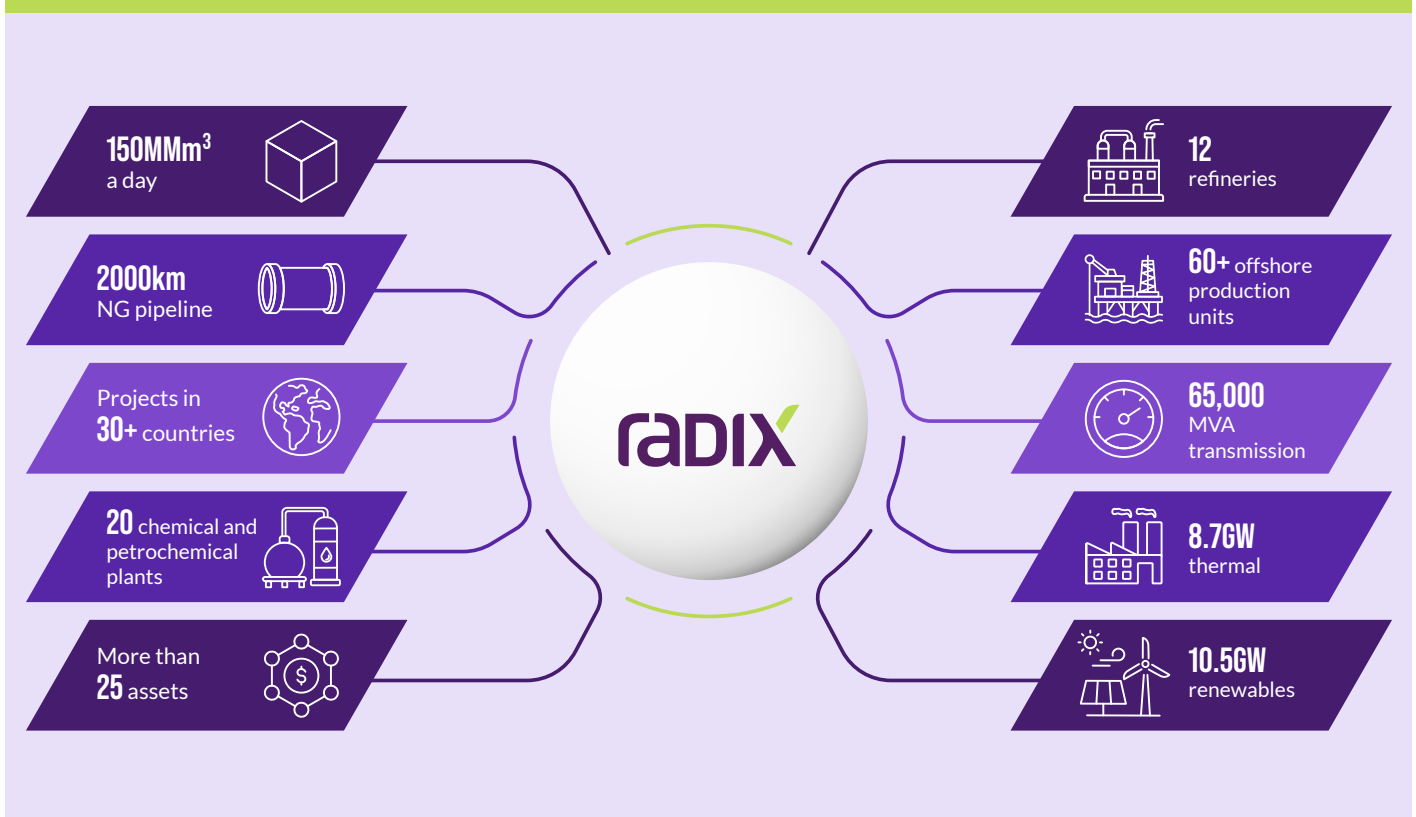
150MMm$^3$
a day

2000km
NG pipeline

Projects in
30+ countries

20 chemical and petrochemical plants

More than
25 assets

radix

12
refineries

60+ offshore production units

65,000
MVA
transmission

8.7GW
thermal

10.5GW
renewables